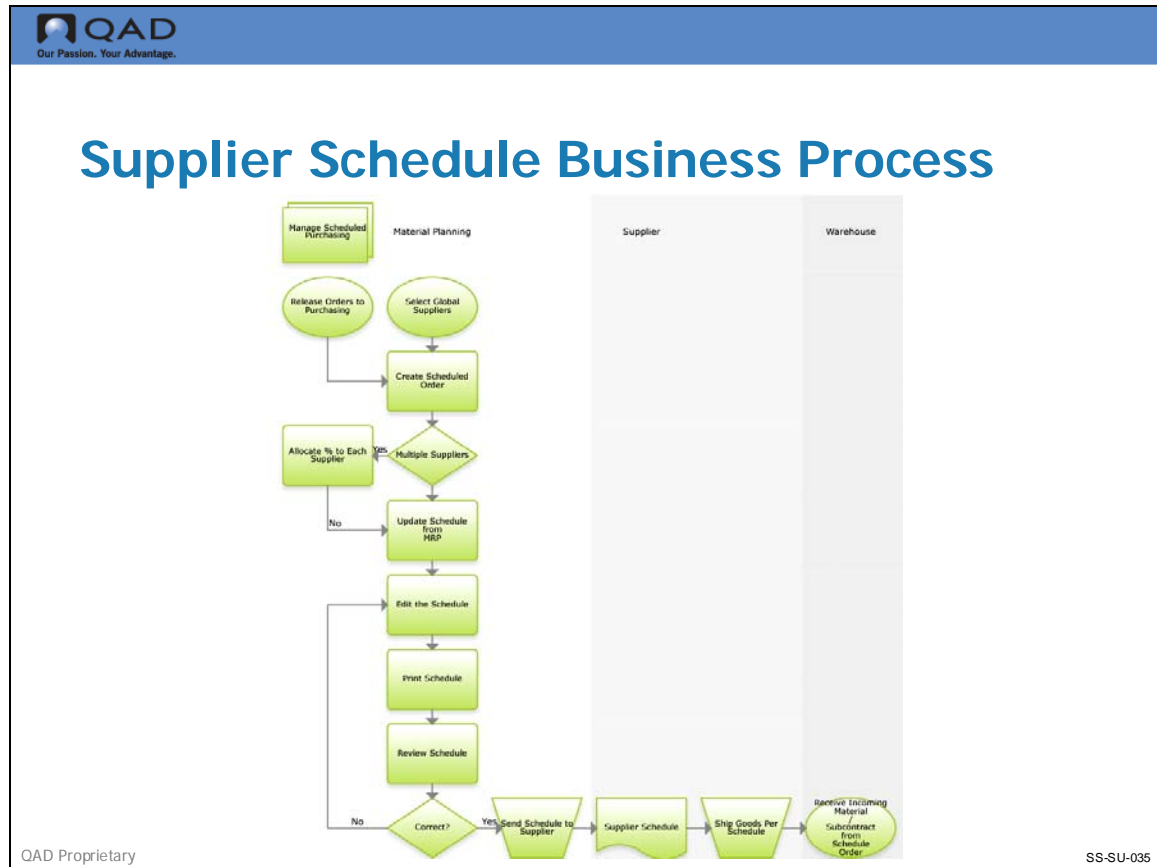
QAD
Our Passion. Your Advantage.

Supplier Schedule Business Process

Manage Scheduled Purchasing

Material Planning

Supplier

Warehouse

Release Orders to Purchasing

Select Global Suppliers

Create Scheduled Order

Allocate % to Each Supplier

Yes

Multiple Suppliers

No

Update Schedule from MRP

Edit the Schedule

Print Schedule

Review Schedule

No

Correct?

Yes

Send Schedule to Supplier

Supplier Schedule

Ship Goods Per Schedule

Receive Incoming Material / Subcontract from Schedule Order

QAD Proprietary

SS-SU-035